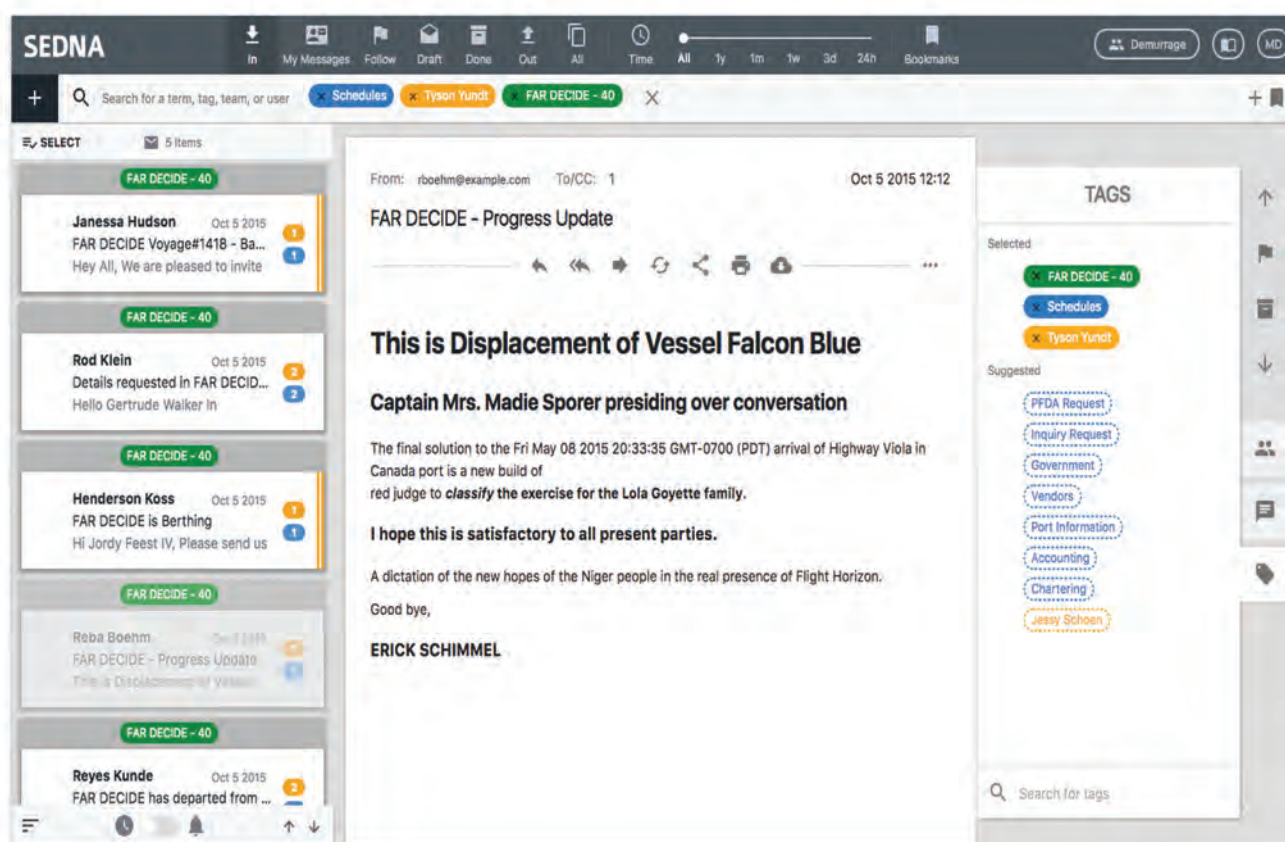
SEDNA

In My Messages Follow Draft Done Out All Time All 1y 1m 1w 3d 24h Bookmarks

Demurrage MD

+ Search for a term, tag, team, or user × Schedules × Tyson Yundt × FAR DECIDE - 40 ×

SELECT 5 Items

FAR DECIDE - 40

Janessa Hudson Oct 5 2015
FAR DECIDE Voyage#1418 - Ba...
Hey All, We are pleased to invite
1
1

FAR DECIDE - 40

Rod Klein Oct 5 2015
Details requested in FAR DECID...
Hello Gertrude Walker In
2
2

FAR DECIDE - 40

Henderson Koss Oct 5 2015
FAR DECIDE is Berthing
Hi Jordy Feest IV, Please send us
1
1

FAR DECIDE - 40

Reba Boehm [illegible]
FAR DECIDE - Progress Update
This is Displacement of Vessel...

FAR DECIDE - 40

Reyes Kunde Oct 5 2015
FAR DECIDE has departed from ...
2

From: rboehm@example.com To/CC: 1 Oct 5 2015 12:12

FAR DECIDE - Progress Update

...

This is Displacement of Vessel Falcon Blue

Captain Mrs. Madie Sporer presiding over conversation

The final solution to the Fri May 08 2015 20:33:35 GMT-0700 (PDT) arrival of Highway Viola in Canada port is a new build of
red judge to ***classify*** **the exercise for the Lola Goyette family.**

I hope this is satisfactory to all present parties.

A dictation of the new hopes of the Niger people in the real presence of Flight Horizon.

Good bye,

ERICK SCHIMMEL

TAGS

Selected
× FAR DECIDE - 40
× Schedules
× Tyson Yundt

Suggested
PFDA Request
Inquiry Request
Government
Vendors
Port Information
Accounting
Chartering
Jessy Schoen

Search for tags